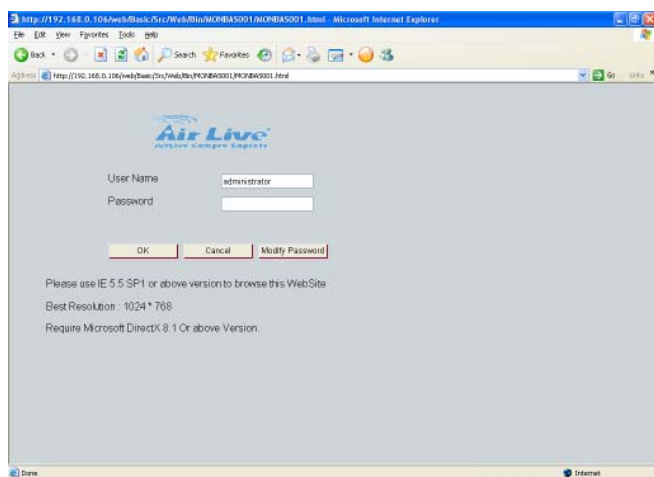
http://192.168.0.106/web/Basic/Src/Web/Bin/MONBAS001/MONBAS001.html - Microsoft Internet Explorer

File Edit View Favorites Tools Help

Back Search Favorites

Address http://192.168.0.106/web/Basic/Src/Web/Bin/MONBAS001/MONBAS001.html Go Links

Air Live
AirLive Compro Experts

User Name administrator
Password

OK Cancel Modify Password

Please use IE 5.5 SP1 or above version to browse this WebSite

Best Resolution : 1024 * 768

Require Microsoft DirectX 8.1 Or above Version.

Done Internet